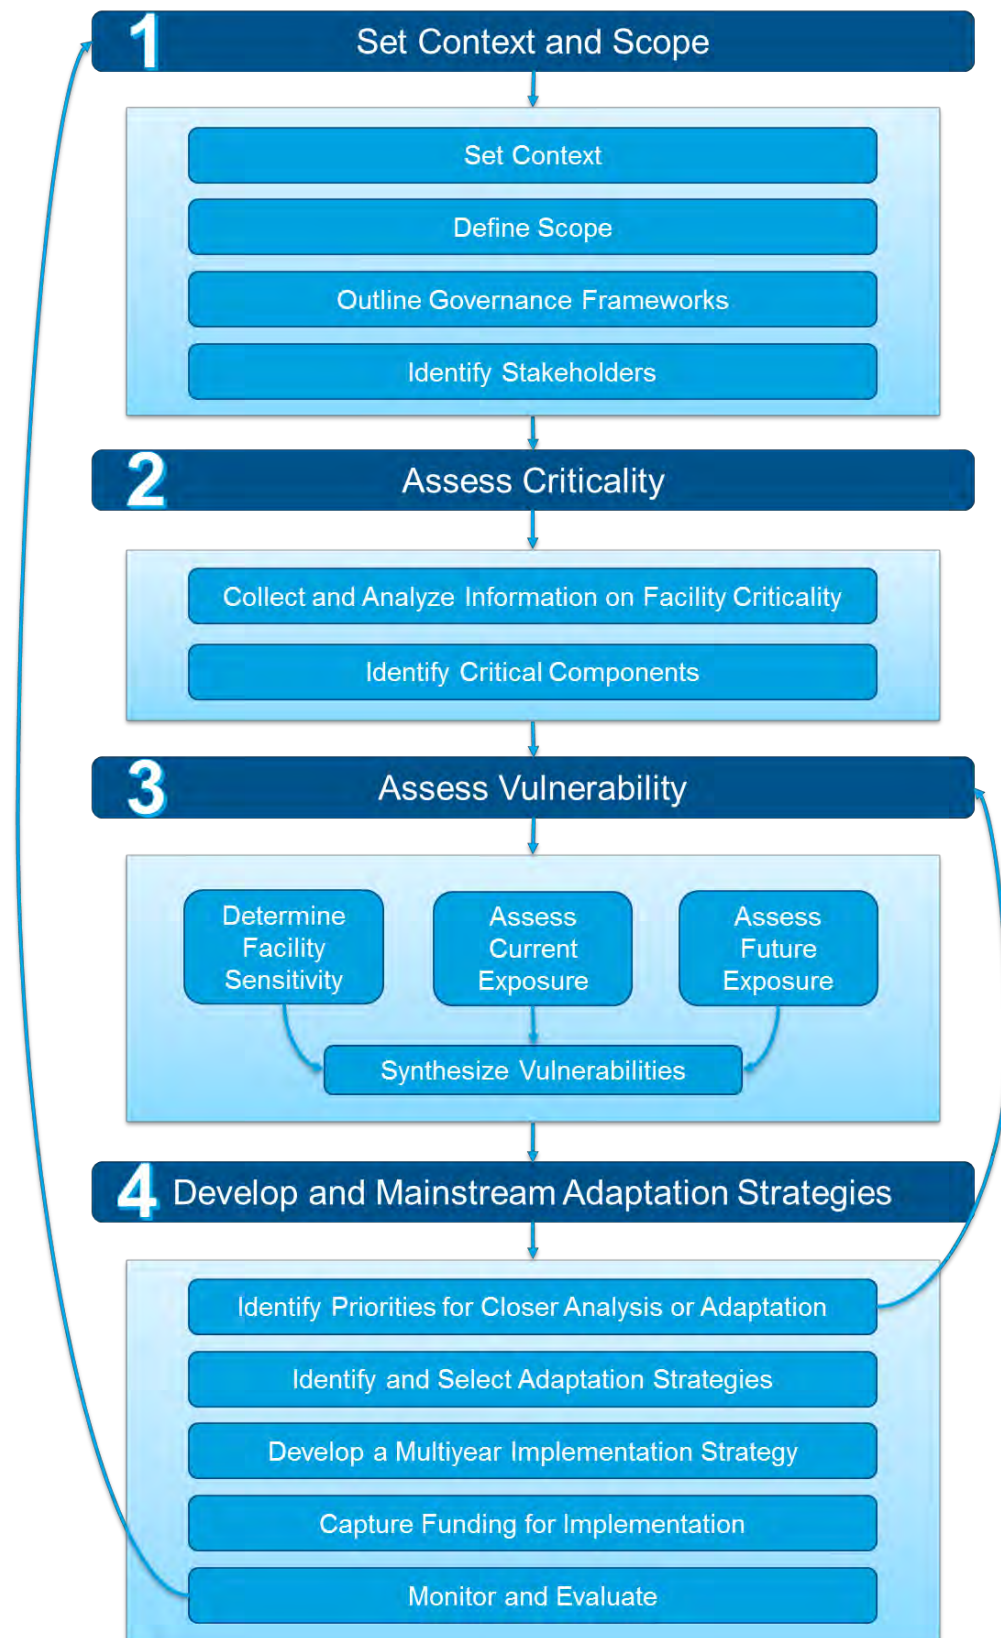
1 Set Context and Scope

Set Context

Define Scope

Outline Governance Frameworks

Identify Stakeholders

2 Assess Criticality

Collect and Analyze Information on Facility Criticality

Identify Critical Components

3 Assess Vulnerability

Determine Facility Sensitivity

Assess Current Exposure

Assess Future Exposure

Synthesize Vulnerabilities

4 Develop and Mainstream Adaptation Strategies

Identify Priorities for Closer Analysis or Adaptation

Identify and Select Adaptation Strategies

Develop a Multiyear Implementation Strategy

Capture Funding for Implementation

Monitor and Evaluate